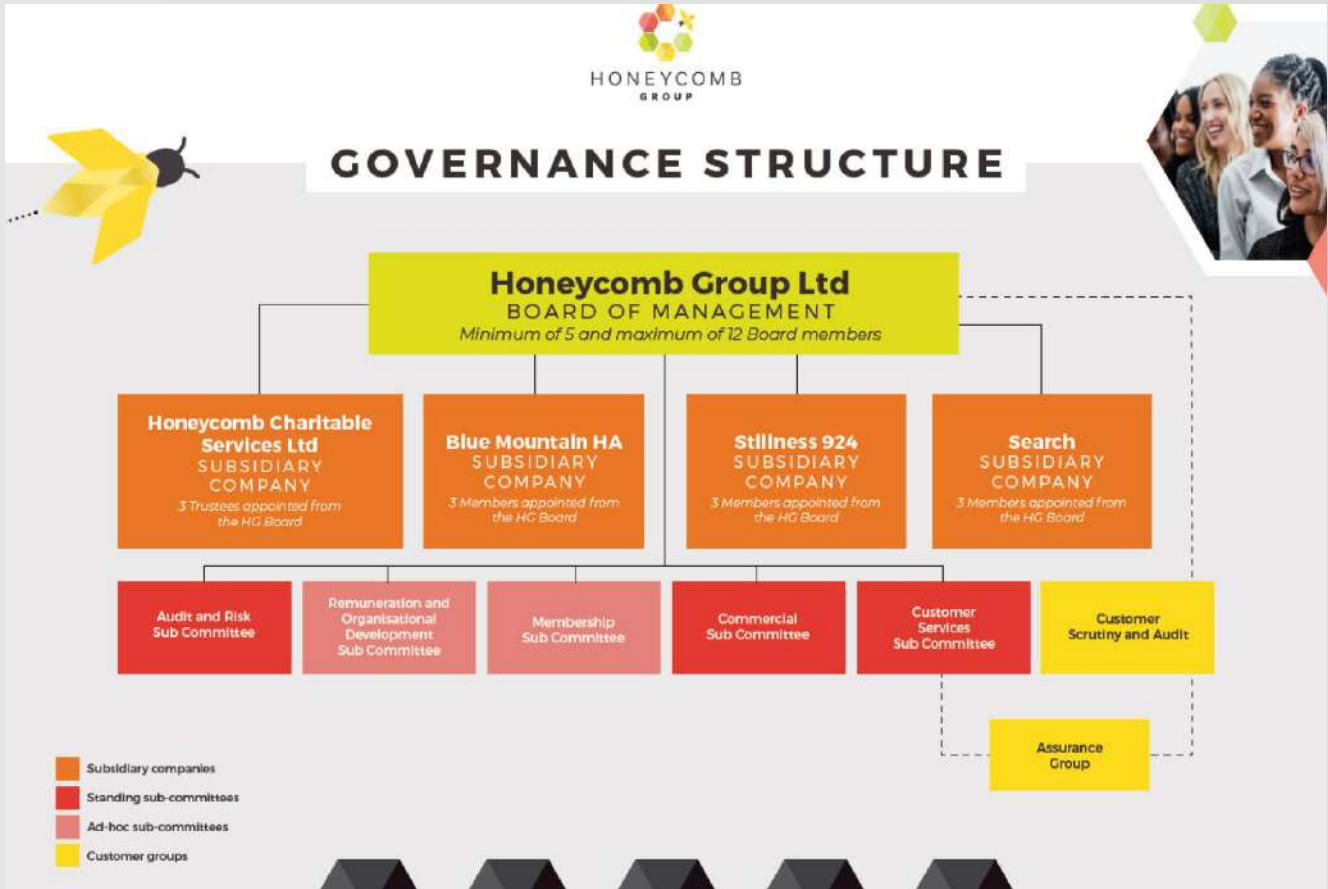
HONEYCOMB
GROUP

GOVERNANCE STRUCTURE

Honeycomb Group Ltd
BOARD OF MANAGEMENT
Minimum of 5 and maximum of 12 Board members

Honeycomb Charitable Services Ltd
SUBSIDIARY COMPANY
3 Trustees appointed from the HG Board

Blue Mountain HA
SUBSIDIARY COMPANY
3 Members appointed from the HG Board

Stillness 924
SUBSIDIARY COMPANY
3 Members appointed from the HG Board

Search
SUBSIDIARY COMPANY
3 Members appointed from the HG Board

Audit and Risk Sub Committee

Remuneration and Organisational Development Sub Committee

Membership Sub Committee

Commercial Sub Committee

Customer Services Sub Committee

Customer Scrutiny and Audit

Assurance Group

Subsidiary companies
Standing sub-committees
Ad-hoc sub-committees
Customer groups